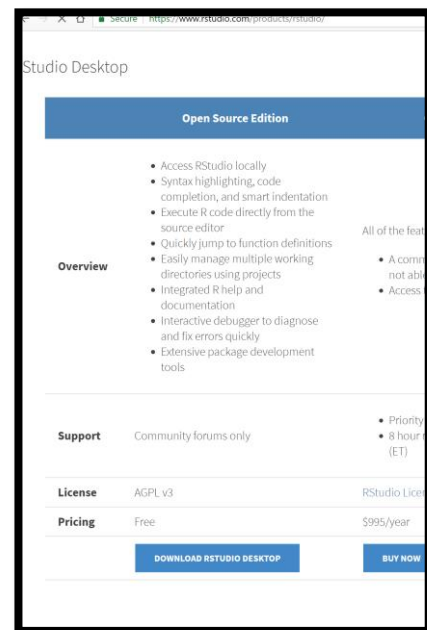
Secure | https://www.rstudio.com/products/rstudio/

Studio Desktop

| | Open Source Edition | |
|---|---|---|
| Overview | • Access RStudio locally • Syntax highlighting, code completion, and smart indentation • Execute R code directly from the source editor • Quickly jump to function definitions • Easily manage multiple working directories using projects • Integrated R help and documentation • Interactive debugger to diagnose and fix errors quickly • Extensive package development tools | All of the feat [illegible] • A comm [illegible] not able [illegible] • Access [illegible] |
| Support | Community forums only | • Priority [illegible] • 8 hour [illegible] (ET) |
| License | AGPL v3 | RStudio Licer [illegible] |
| Pricing | Free | $995/year |
| | DOWNLOAD RSTUDIO DESKTOP | BUY NOW |